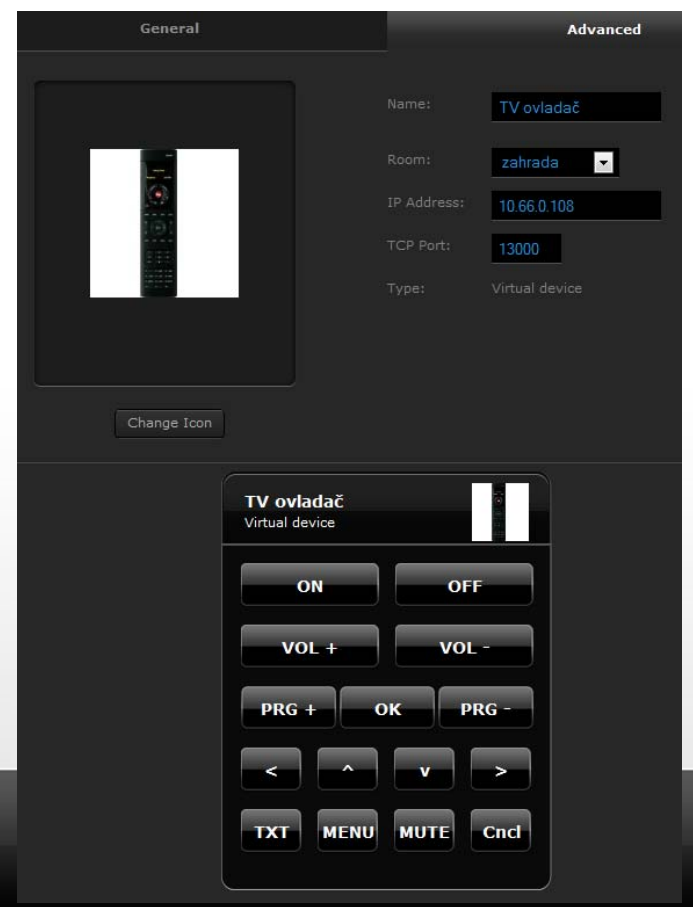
General

Advanced

Name: TV ovladač

Room: zahrada

IP Address: 10.66.0.108

TCP Port: 13000

Type: Virtual device

Change Icon

TV ovladač
Virtual device

ON
OFF
VOL +
VOL -
PRG +
OK
PRG -
<
^
v
>
TXT
MENU
MUTE
Cncl